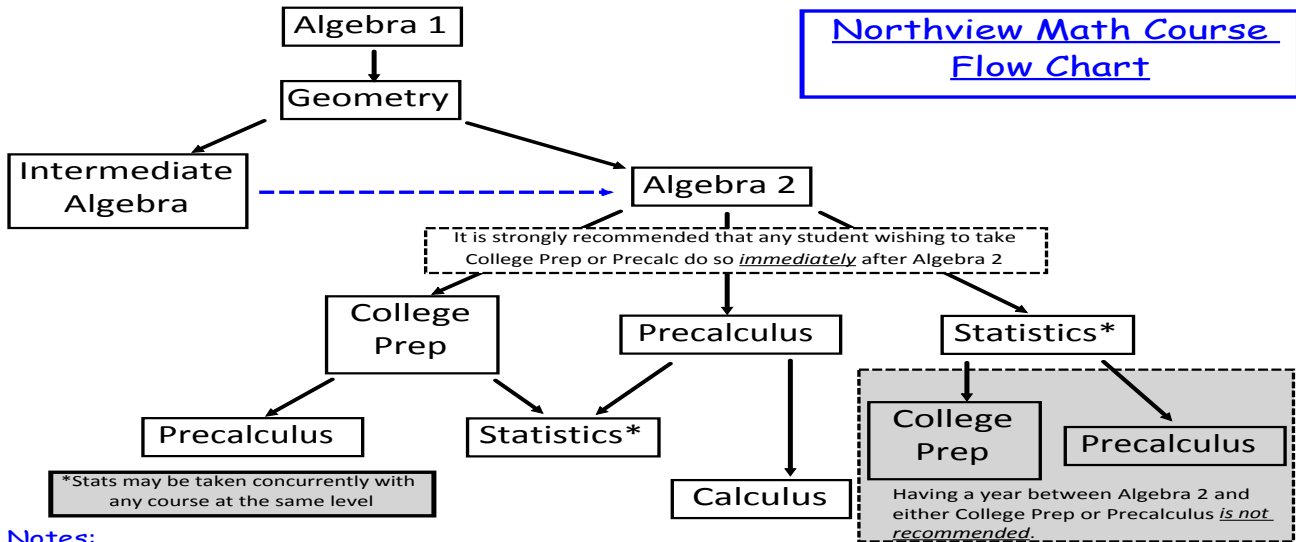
Algebra 1

Geometry

Northview Math Course Flow Chart

Intermediate Algebra

Algebra 2

It is strongly recommended that any student wishing to take College Prep or Precalc do so *immediately* after Algebra 2

College Prep

Precalculus

Statistics*

Precalculus

Statistics*

College Prep

Precalculus

*Stats may be taken concurrently with any course at the same level

Calculus

Having a year between Algebra 2 and either College Prep or Precalculus *is not recommended*.

Notes: